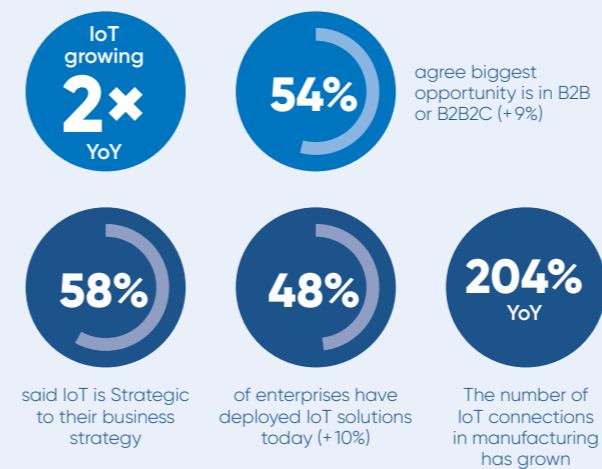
IoT growing 2× YoY

54%

agree biggest opportunity is in B2B or B2B2C (+9%)

58%

said IoT is Strategic to their business strategy

48%

of enterprises have deployed IoT solutions today (+10%)

204% YoY

The number of IoT connections in manufacturing has grown